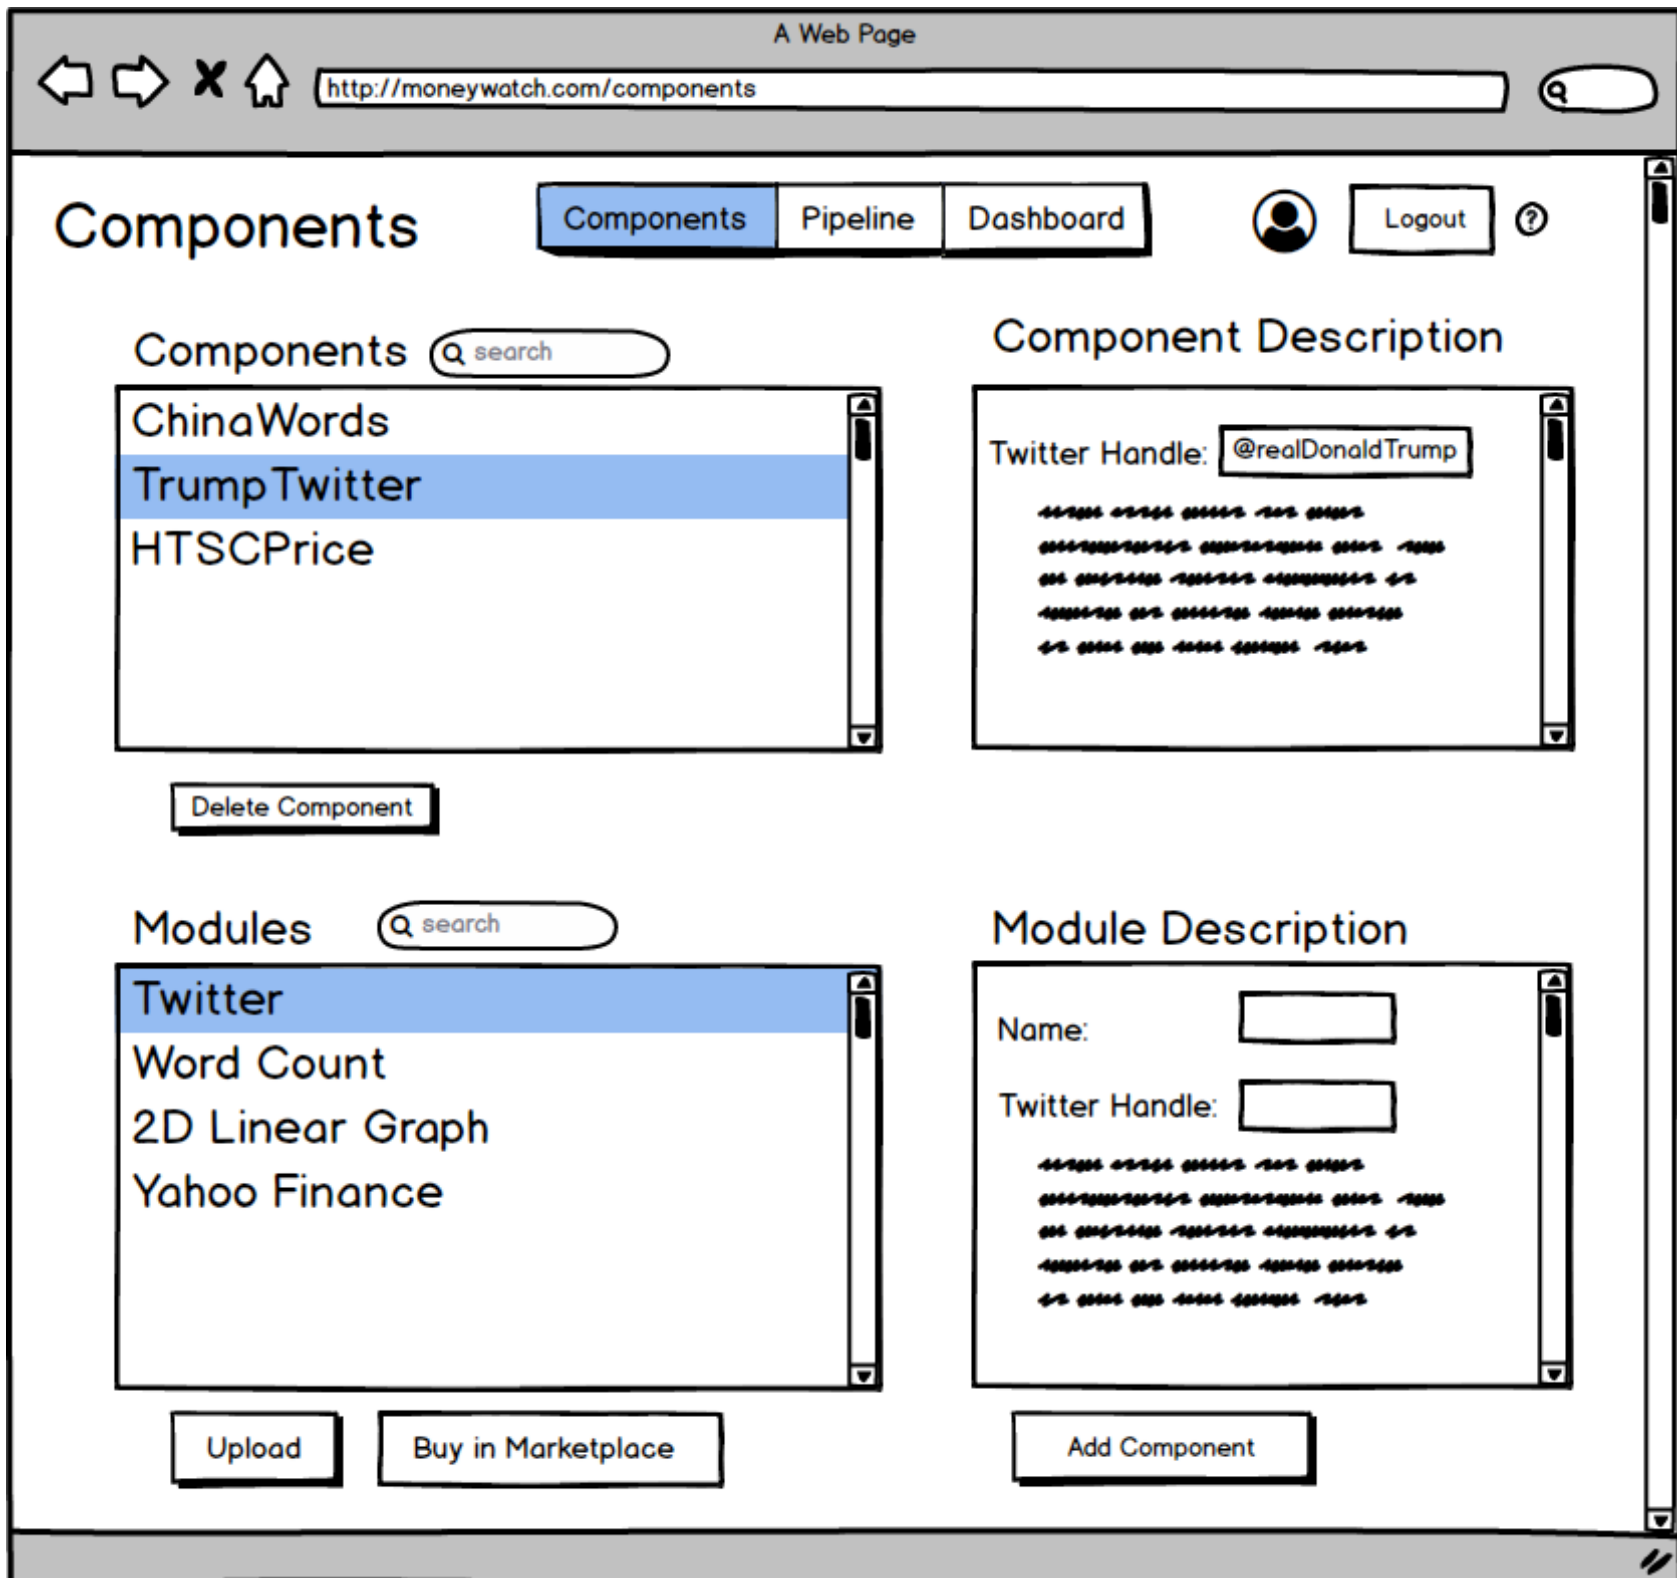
A Web Page

http://moneywatch.com/components

Components

Components | Pipeline | Dashboard

Logout

Components search

ChinaWords
TrumpTwitter
HTSCPrice

Delete Component

Component Description

Twitter Handle: @realDonaldTrump

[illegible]

Modules search

Twitter
Word Count
2D Linear Graph
Yahoo Finance

Upload

Buy in Marketplace

Module Description

Name:

Twitter Handle:

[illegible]

Add Component